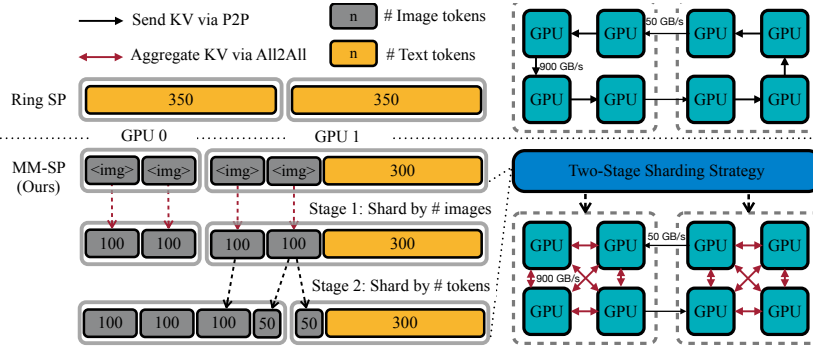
Send KV via P2P

Aggregate KV via All2All

n # Image tokens

n # Text tokens

GPU GPU 50 GB/s GPU GPU

900 GB/s

GPU GPU GPU GPU

Ring SP

350

350

GPU 0

GPU 1

MM-SP (Ours)

<img> <img>

<img> <img> 300

Two-Stage Sharding Strategy

Stage 1: Shard by # images

100 100

100 100 300

Stage 2: Shard by # tokens

100 100 100 50

50 300

GPU GPU 50 GB/s GPU GPU

900 GB/s

GPU GPU GPU GPU